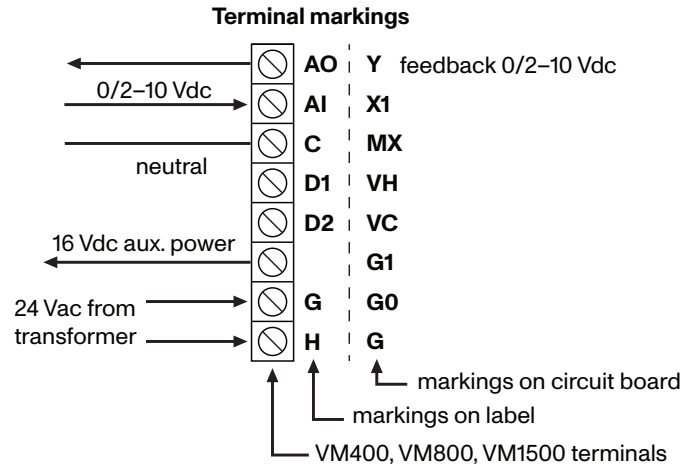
Terminal markings

| | | |
|---|---|---|
| | AO | Y feedback 0/2–10 Vdc |
| 0/2–10 Vdc | AI | X1 |
| neutral | C | MX |
| | D1 | VH |
| | D2 | VC |
| 16 Vdc aux. power | | G1 |
| 24 Vac from transformer | G | G0 |
| | H | G |

markings on circuit board

markings on label

VM400, VM800, VM1500 terminals